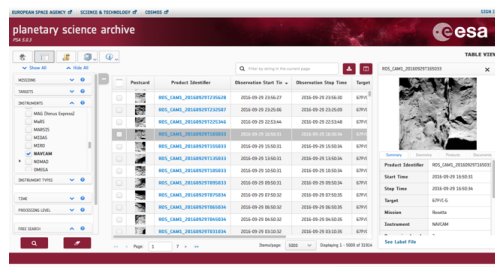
EUROPEAN SPACE AGENCY | SCIENCE & TECHNOLOGY | COSMOS

SIGN I

planetary science archive
PSA 6.0.3

esa

TABLE VIEW

Show All | Hide All

MISSIONS

TARGETS

INSTRUMENTS

MAG (Venus Express)

MaRS

MARSIS

MEDAS

MERO

WAVCAM

MZMAD

OMEGA

INSTRUMENT TYPES

TIME

PROCESSING LEVEL

FREE SEARCH

Filter by string in the current page

| | Postcard | Product Identifier | Observation Start Tir | Observation Stop Time | Target |
|---|---|---|---|---|---|
| | | ROS_CAM1_20160929T235628 | 2016-09-29 23:56:27 | 2016-09-29 23:56:28 | 67P/C |
| | | ROS_CAM1_20160929T232507 | 2016-09-29 23:25:06 | 2016-09-29 23:25:06 | 67P/C |
| | | ROS_CAM1_20160929T225344 | 2016-09-29 22:53:44 | 2016-09-29 22:53:48 | 67P/C |
| | | ROS_CAM1_20160929T165033 | 2016-09-29 16:50:31 | 2016-09-29 16:50:34 | 67P/C |
| | | ROS_CAM1_20160929T155033 | 2016-09-29 15:50:31 | 2016-09-29 15:50:34 | 67P/C |
| | | ROS_CAM1_20160929T135033 | 2016-09-29 13:50:31 | 2016-09-29 13:50:34 | 67P/C |
| | | ROS_CAM1_20160929T105033 | 2016-09-29 10:50:31 | 2016-09-29 10:50:34 | 67P/C |
| | | ROS_CAM1_20160929T095033 | 2016-09-29 09:50:31 | 2016-09-29 09:50:34 | 67P/C |
| | | ROS_CAM1_20160929T075034 | 2016-09-29 07:50:32 | 2016-09-29 07:50:35 | 67P/C |
| | | ROS_CAM1_20160929T065034 | 2016-09-29 06:50:32 | 2016-09-29 06:50:35 | 67P/C |
| | | ROS_CAM1_20160929T045034 | 2016-09-29 04:50:32 | 2016-09-29 04:50:35 | 67P/C |
| | | ROS_CAM1_20160929T031034 | 2016-09-29 03:10:31 | 2016-09-29 03:10:34 | 67P/C |

Page: 1 | 7 | Items/page: 5000 | Displaying 1 - 5000 of 3192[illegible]

ROS_CAM1_20160929T165033

Summary | Geometry | Products | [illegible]

| | |
|---|---|
| Product Identifier | ROS_CAM1_20160929T165033 |
| Start Time | 2016-09-29 16:50:31 |
| Stop Time | 2016-09-29 16:50:34 |
| Target | 67P/C-G |
| Mission | Rosetta |
| Instrument | WAVCAM |

See Label File